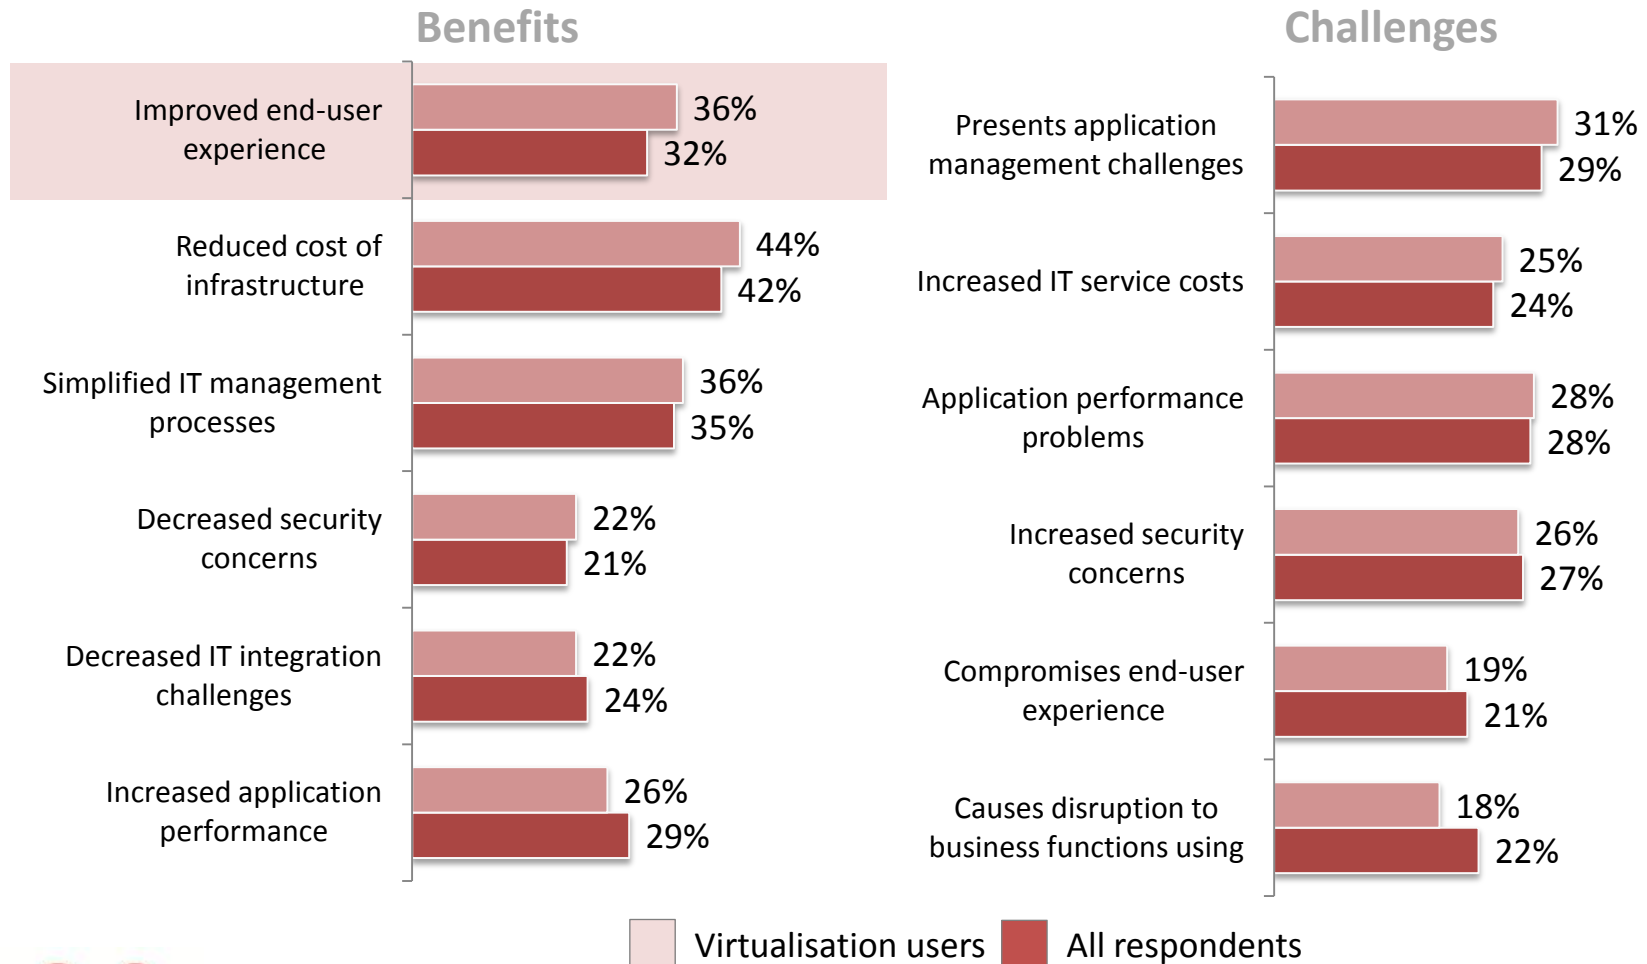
Benefits

Improved end-user experience 36% 32%

Reduced cost of infrastructure 44% 42%

Simplified IT management processes 36% 35%

Decreased security concerns 22% 21%

Decreased IT integration challenges 22% 24%

Increased application performance 26% 29%

Challenges

Presents application management challenges 31% 29%

Increased IT service costs 25% 24%

Application performance problems 28% 28%

Increased security concerns 26% 27%

Compromises end-user experience 19% 21%

Causes disruption to business functions using 18% 22%

Virtualisation users All respondents